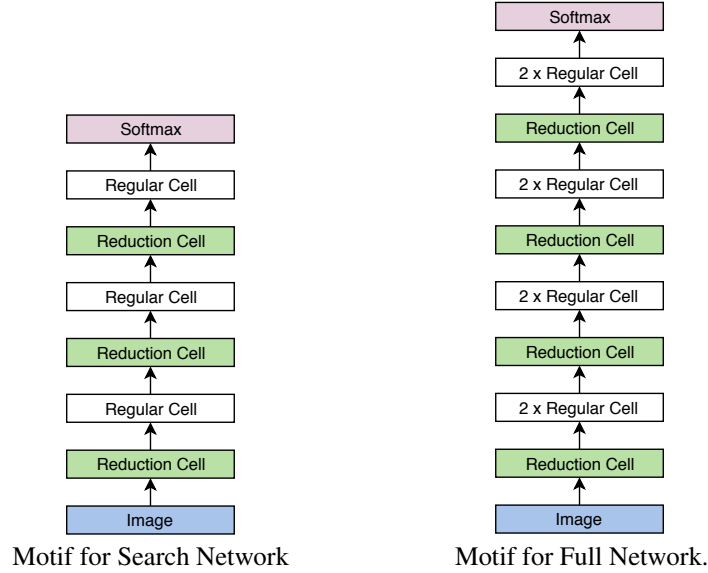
Softmax
Regular Cell
Reduction Cell
Regular Cell
Reduction Cell
Regular Cell
Reduction Cell
Image
Motif for Search Network

Softmax
2 x Regular Cell
Reduction Cell
2 x Regular Cell
Reduction Cell
2 x Regular Cell
Reduction Cell
2 x Regular Cell
Reduction Cell
Image
Motif for Full Network.